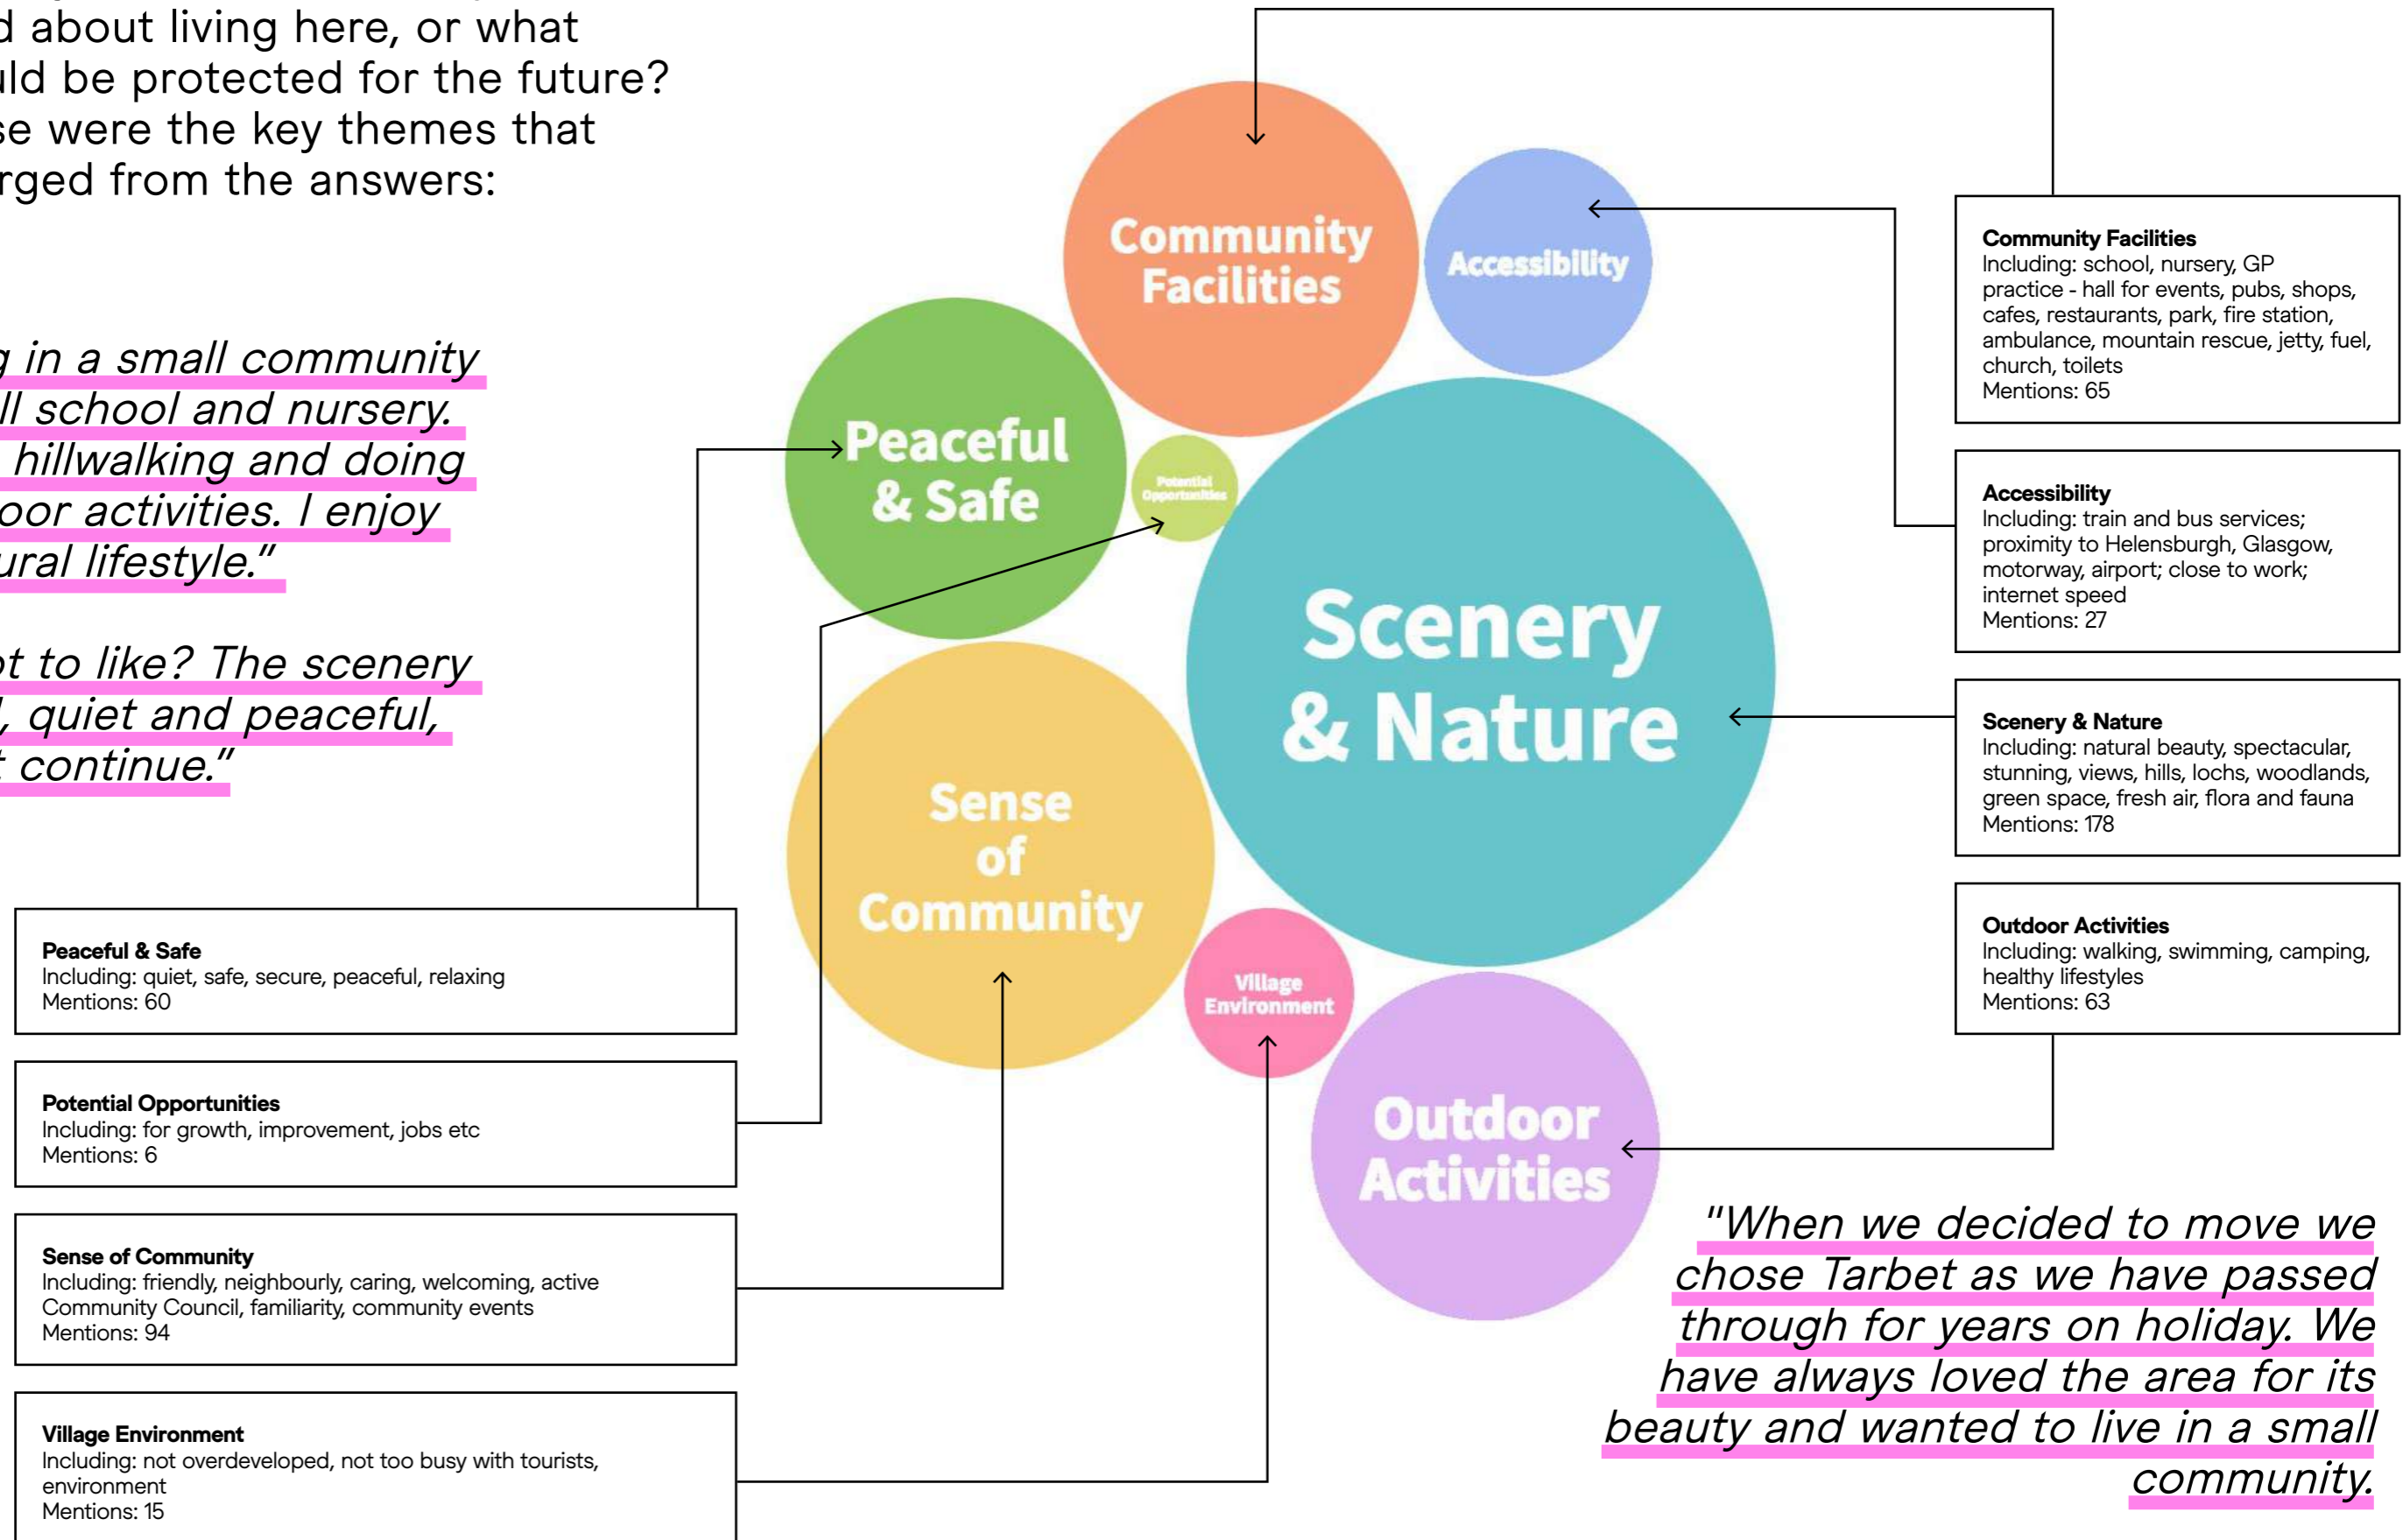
d about living here, or what
ıld be protected for the future?
se were the key themes that
rged from the answers:

g in a small community
ll school and nursery.
hillwalking and doing
oor activities. I enjoy
ural lifestyle."

t to like? The scenery
, quiet and peaceful,
t continue."

Community Facilities

Accessibility

Peaceful & Safe

Potential Opportunities

Scenery & Nature

Sense of Community

Village Environment

Outdoor Activities

**Community Facilities**
Including: school, nursery, GP practice - hall for events, pubs, shops, cafes, restaurants, park, fire station, ambulance, mountain rescue, jetty, fuel, church, toilets
Mentions: 65

**Accessibility**
Including: train and bus services; proximity to Helensburgh, Glasgow, motorway, airport; close to work; internet speed
Mentions: 27

**Scenery & Nature**
Including: natural beauty, spectacular, stunning, views, hills, lochs, woodlands, green space, fresh air, flora and fauna
Mentions: 178

**Outdoor Activities**
Including: walking, swimming, camping, healthy lifestyles
Mentions: 63

**Peaceful & Safe**
Including: quiet, safe, secure, peaceful, relaxing
Mentions: 60

**Potential Opportunities**
Including: for growth, improvement, jobs etc
Mentions: 6

**Sense of Community**
Including: friendly, neighbourly, caring, welcoming, active Community Council, familiarity, community events
Mentions: 94

**Village Environment**
Including: not overdeveloped, not too busy with tourists, environment
Mentions: 15

"When we decided to move we chose Tarbet as we have passed through for years on holiday. We have always loved the area for its beauty and wanted to live in a small community.